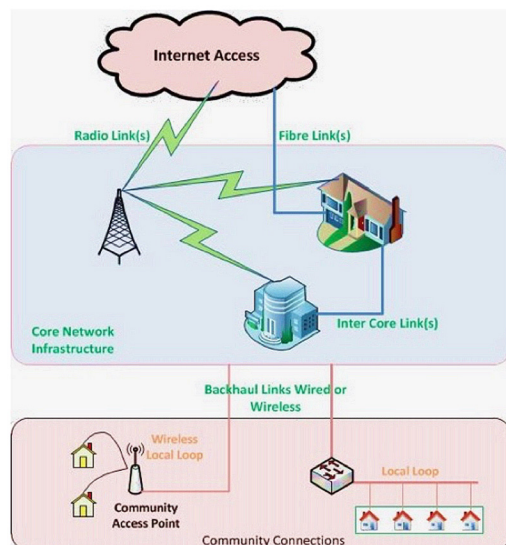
Internet Access

Radio Link(s)

Fibre Link(s)

Core Network Infrastructure

Inter Core Link(s)

Backhaul Links Wired or Wireless

Wireless Local Loop

Community Access Point

Local Loop

Community Connections